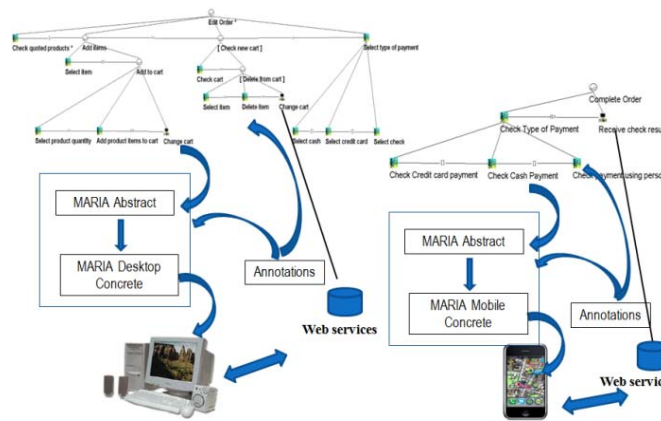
Edit Order *

Check quoted products *

Add items

[ Check new cart ]

Select type of payment

Select item

Add to cart

Check cart

[ Delete from cart ]

Select item

Delete item

Change cart

Select product quantity

Add product items to cart

Change cart

Select cash

Select credit card

Select check

Complete Order

Check Type of Payment

Receive check resu

Check Credit card payment

Check Cash Payment

Check payment using perso

MARIA Abstract

MARIA Desktop Concrete

Annotations

Web services

MARIA Abstract

MARIA Mobile Concrete

Annotations

Web servic